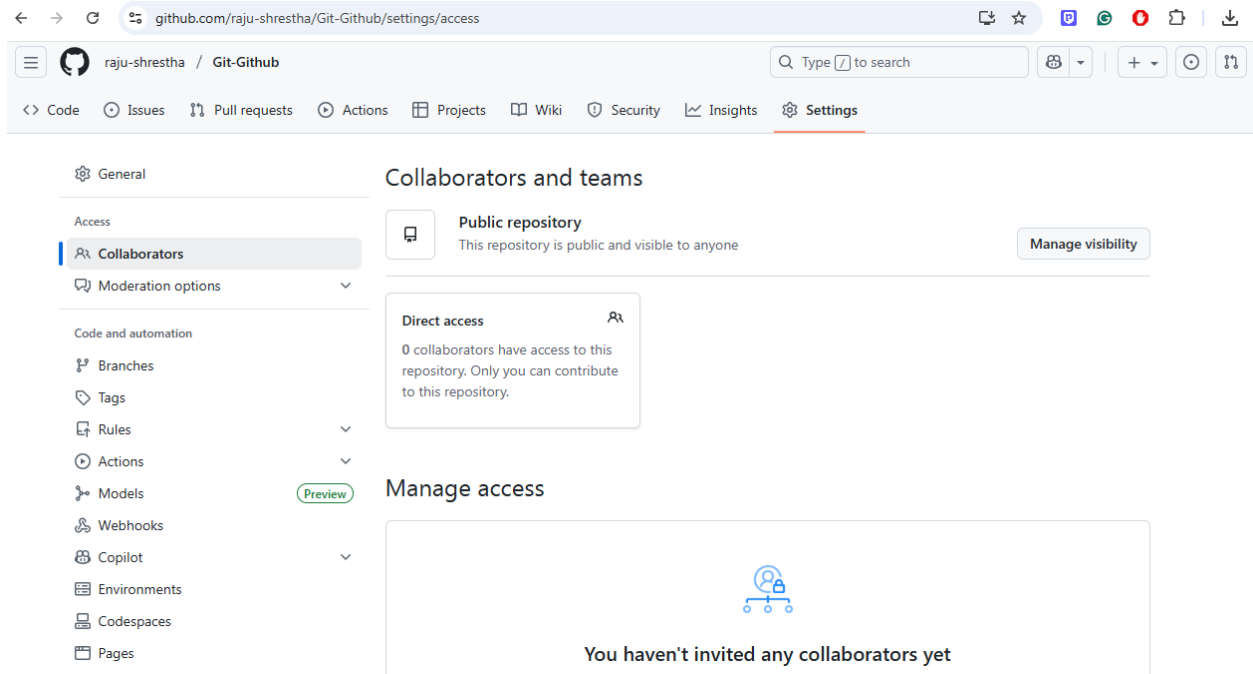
github.com/raju-shrestha/Git-Github/settings/access

raju-shrestha / Git-Github

Type / to search

Code Issues Pull requests Actions Projects Wiki Security Insights Settings

General

Access

Collaborators

Moderation options

Code and automation

Branches

Tags

Rules

Actions

Models Preview

Webhooks

Copilot

Environments

Codespaces

Pages

Collaborators and teams

Public repository

This repository is public and visible to anyone

Manage visibility

Direct access

0 collaborators have access to this repository. Only you can contribute to this repository.

Manage access

You haven't invited any collaborators yet